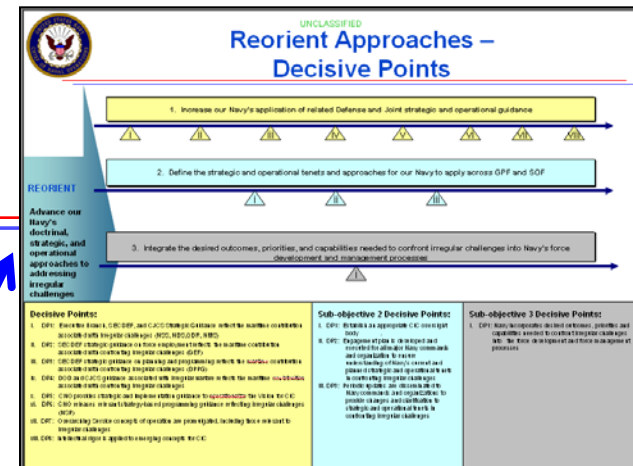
UNCLASSIFIED

Reorient Approaches – Decisive Points

1. Increase our Navy's application of related Defense and Joint strategic and operational guidance

I II III IV V VI VII VIII

2. Define the strategic and operational tenets and approaches for our Navy to apply across GPF and SOF

I II III

REORIENT

Advance our Navy's doctrinal, strategic, and operational approaches to addressing irregular challenges

3. Integrate the desired outcomes, priorities, and capabilities needed to confront irregular challenges into Navy's force development and management processes

I

Decisive Points:

I. DP1: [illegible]
II. DP2: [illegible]
III. DP3: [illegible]
IV. DP4: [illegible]
V. DP5: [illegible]
VI. DP6: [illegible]
VII. DP7: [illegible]
VIII. DP8: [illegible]

Sub-objective 2 Decisive Points:

I. DP1: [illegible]
II. DP2: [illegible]
III. DP3: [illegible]

Sub-objective 3 Decisive Points:

I. DP1: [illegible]